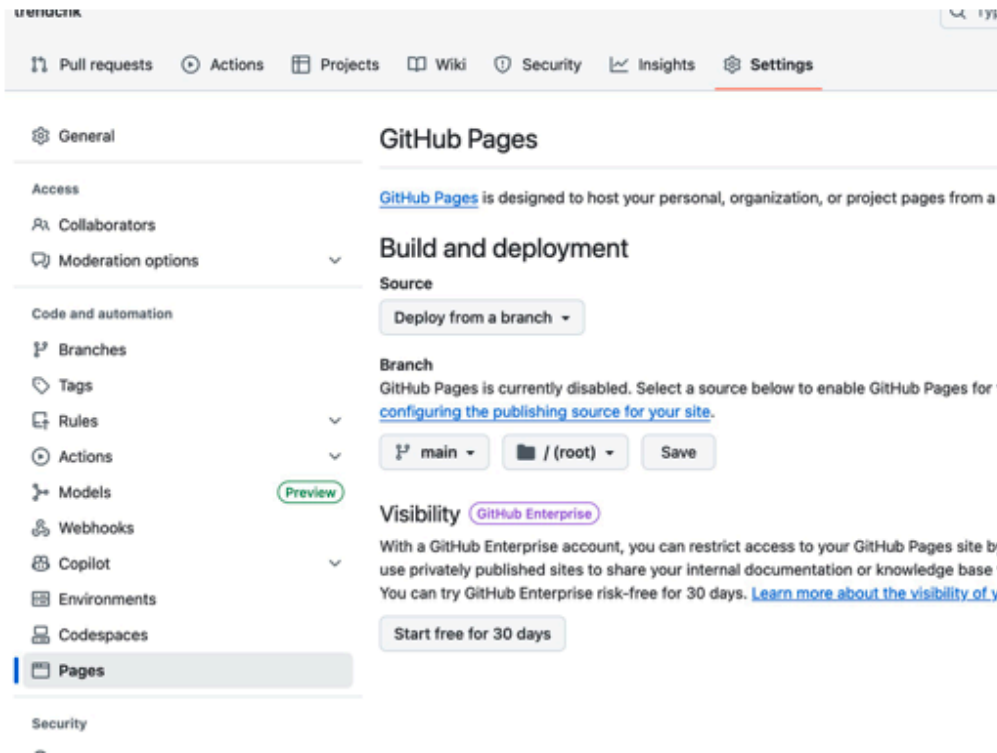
trendchk

Pull requests Actions Projects Wiki Security Insights Settings

General

Access

Collaborators

Moderation options

Code and automation

Branches

Tags

Rules

Actions

Models Preview

Webhooks

Copilot

Environments

Codespaces

Pages

Security

GitHub Pages

GitHub Pages is designed to host your personal, organization, or project pages from a

Build and deployment

Source

Deploy from a branch

Branch

GitHub Pages is currently disabled. Select a source below to enable GitHub Pages for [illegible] configuring the publishing source for your site.

main / (root) Save

Visibility GitHub Enterprise

With a GitHub Enterprise account, you can restrict access to your GitHub Pages site b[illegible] use privately published sites to share your internal documentation or knowledge base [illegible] You can try GitHub Enterprise risk-free for 30 days. Learn more about the visibility of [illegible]

Start free for 30 days